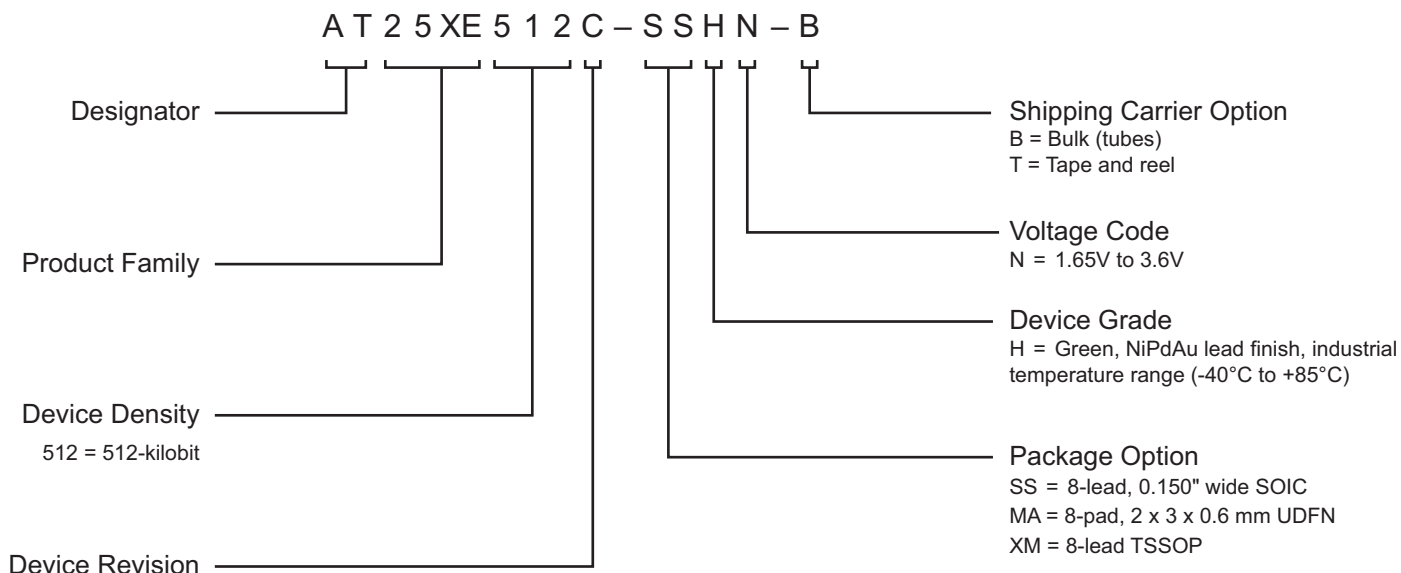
A T 2 5 XE 5 1 2 C – S S H N – B

Designator

Product Family

Device Density
512 = 512-kilobit

Device Revision

Shipping Carrier Option
B = Bulk (tubes)
T = Tape and reel

Voltage Code
N = 1.65V to 3.6V

Device Grade
H = Green, NiPdAu lead finish, industrial temperature range (-40°C to +85°C)

Package Option
SS = 8-lead, 0.150" wide SOIC
MA = 8-pad, 2 x 3 x 0.6 mm UDFN
XM = 8-lead TSSOP